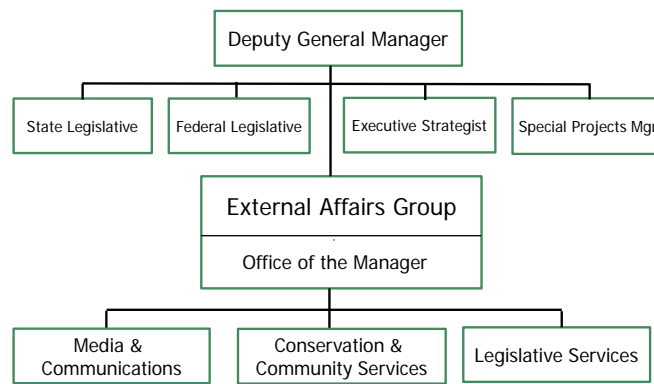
Deputy General Manager

State Legislative

Federal Legislative

Executive Strategist

Special Projects Mgr

External Affairs Group

Office of the Manager

Media & Communications

Conservation & Community Services

Legislative Services